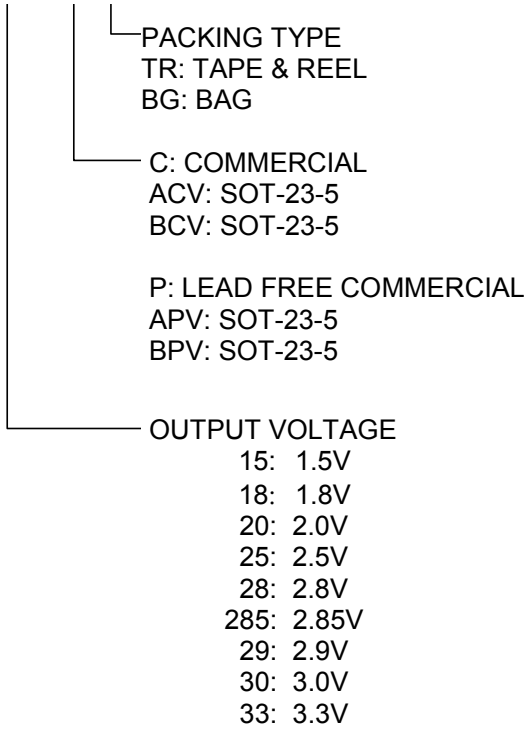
PACKING TYPE
TR: TAPE & REEL
BG: BAG

C: COMMERCIAL
ACV: SOT-23-5
BCV: SOT-23-5

P: LEAD FREE COMMERCIAL
APV: SOT-23-5
BPV: SOT-23-5

OUTPUT VOLTAGE
15: 1.5V
18: 1.8V
20: 2.0V
25: 2.5V
28: 2.8V
285: 2.85V
29: 2.9V
30: 3.0V
33: 3.3V